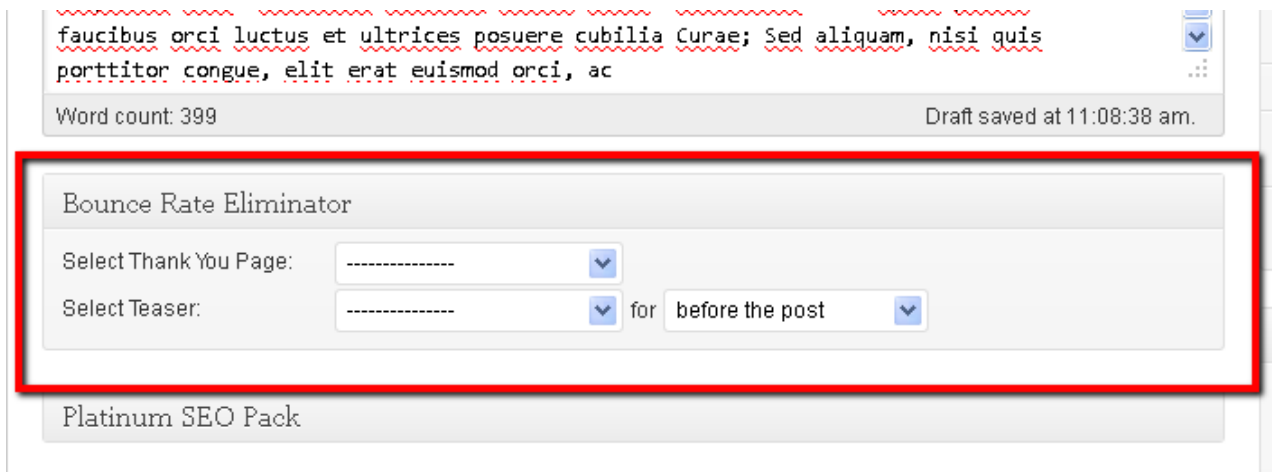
faucibus orci luctus et ultrices posuere cubilia Curae; Sed aliquam, nisi quis porttitor congue, elit erat euismod orci, ac

Word count: 399

Draft saved at 11:08:38 am.

Bounce Rate Eliminator

Select Thank You Page: ---------------

Select Teaser: --------------- for before the post

Platinum SEO Pack